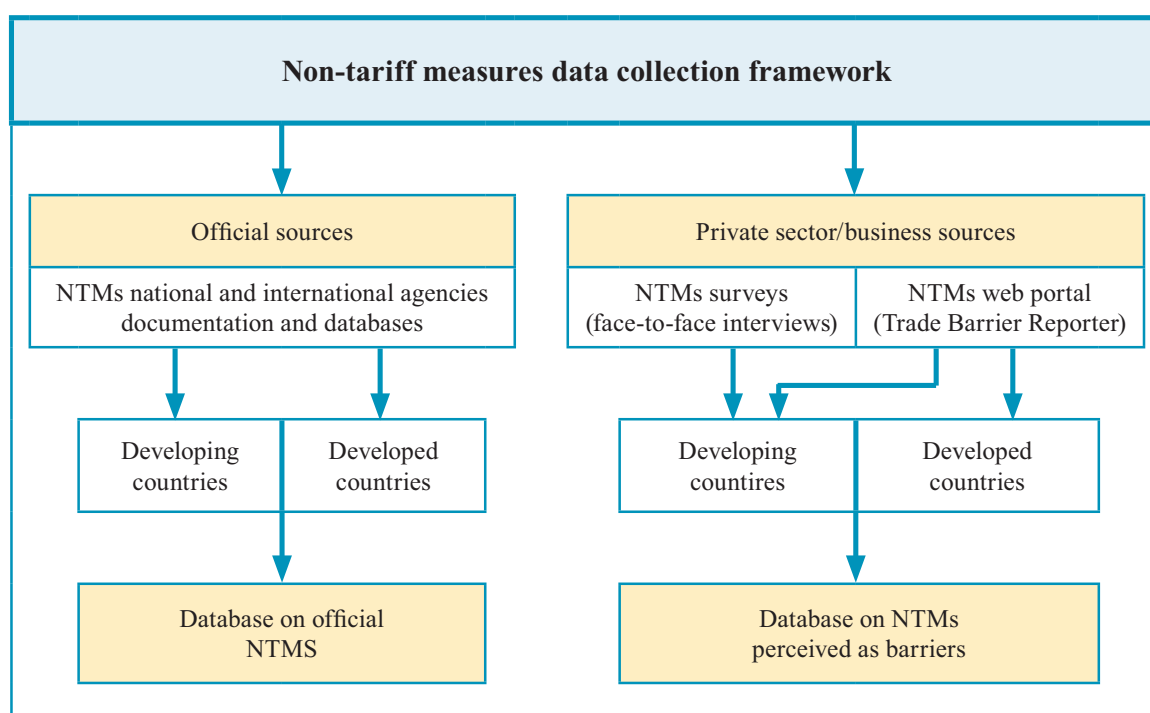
Non-tariff measures data collection framework

Official sources

NTMs national and international agencies documentation and databases

Developing countries

Developed countries

Database on official NTMS

Private sector/business sources

NTMs surveys (face-to-face interviews)

NTMs web portal (Trade Barrier Reporter)

Developing countires

Developed countries

Database on NTMs perceived as barriers